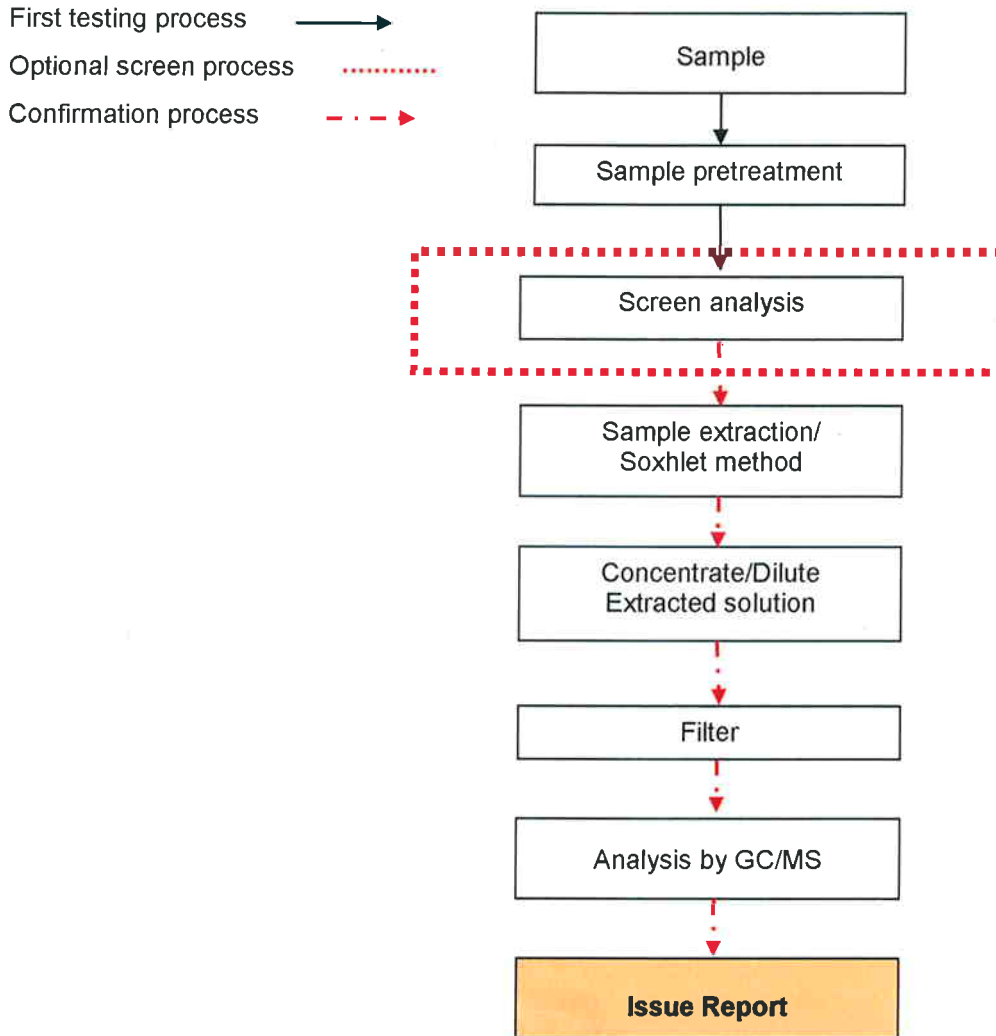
First testing process

Optional screen process

Confirmation process

Sample

Sample pretreatment

Screen analysis

Sample extraction/ Soxhlet method

Concentrate/Dilute Extracted solution

Filter

Analysis by GC/MS

Issue Report